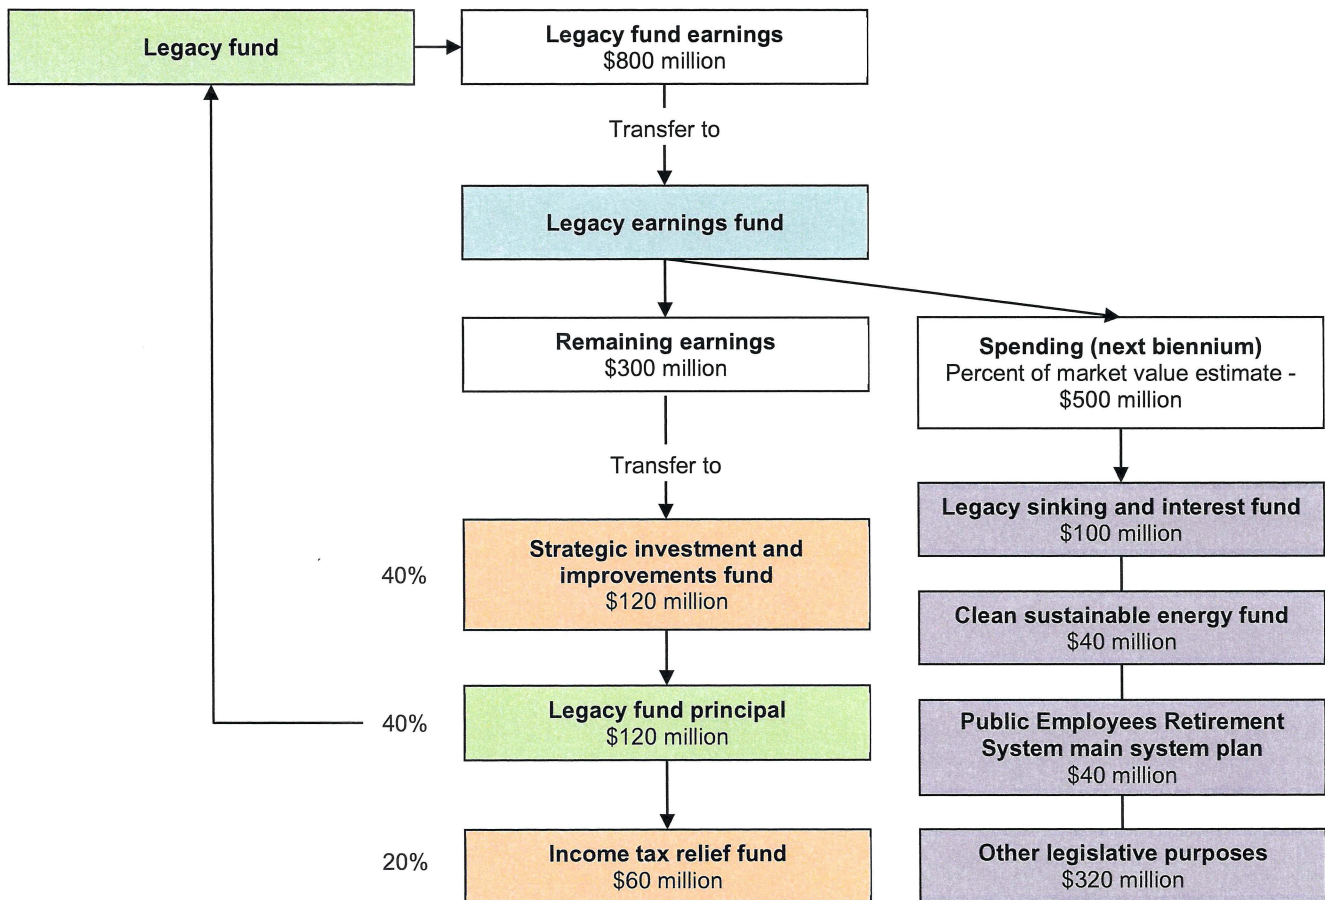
Legacy fund

Legacy fund earnings
$800 million

Transfer to

Legacy earnings fund

Remaining earnings
$300 million

Spending (next biennium)
Percent of market value estimate - $500 million

Transfer to

Legacy sinking and interest fund
$100 million

40%

Strategic investment and improvements fund
$120 million

Clean sustainable energy fund
$40 million

40%

Legacy fund principal
$120 million

Public Employees Retirement System main system plan
$40 million

20%

Income tax relief fund
$60 million

Other legislative purposes
$320 million